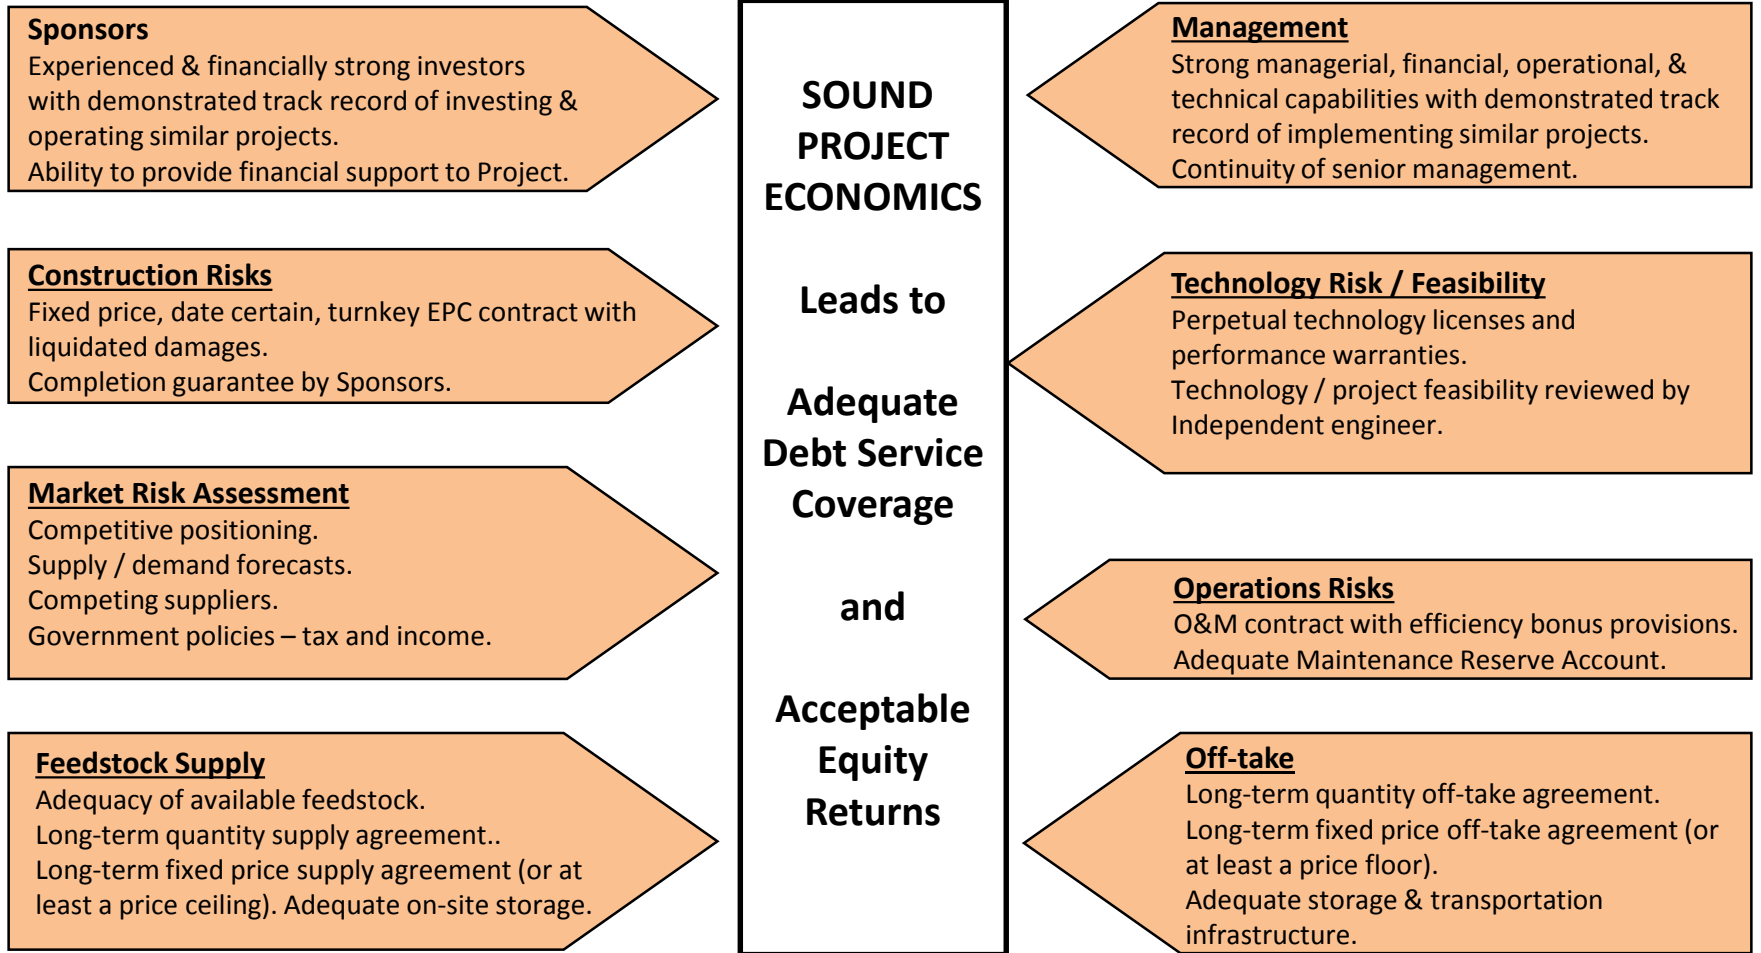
Sponsors
Experienced & financially strong investors with demonstrated track record of investing & operating similar projects.
Ability to provide financial support to Project.

Construction Risks
Fixed price, date certain, turnkey EPC contract with liquidated damages.
Completion guarantee by Sponsors.

Market Risk Assessment
Competitive positioning.
Supply / demand forecasts.
Competing suppliers.
Government policies – tax and income.

Feedstock Supply
Adequacy of available feedstock.
Long-term quantity supply agreement..
Long-term fixed price supply agreement (or at least a price ceiling). Adequate on-site storage.

SOUND PROJECT ECONOMICS

Leads to

Adequate Debt Service Coverage

and

Acceptable Equity Returns

Management
Strong managerial, financial, operational, & technical capabilities with demonstrated track record of implementing similar projects.
Continuity of senior management.

Technology Risk / Feasibility
Perpetual technology licenses and performance warranties.
Technology / project feasibility reviewed by Independent engineer.

Operations Risks
O&M contract with efficiency bonus provisions.
Adequate Maintenance Reserve Account.

Off-take
Long-term quantity off-take agreement.
Long-term fixed price off-take agreement (or at least a price floor).
Adequate storage & transportation infrastructure.